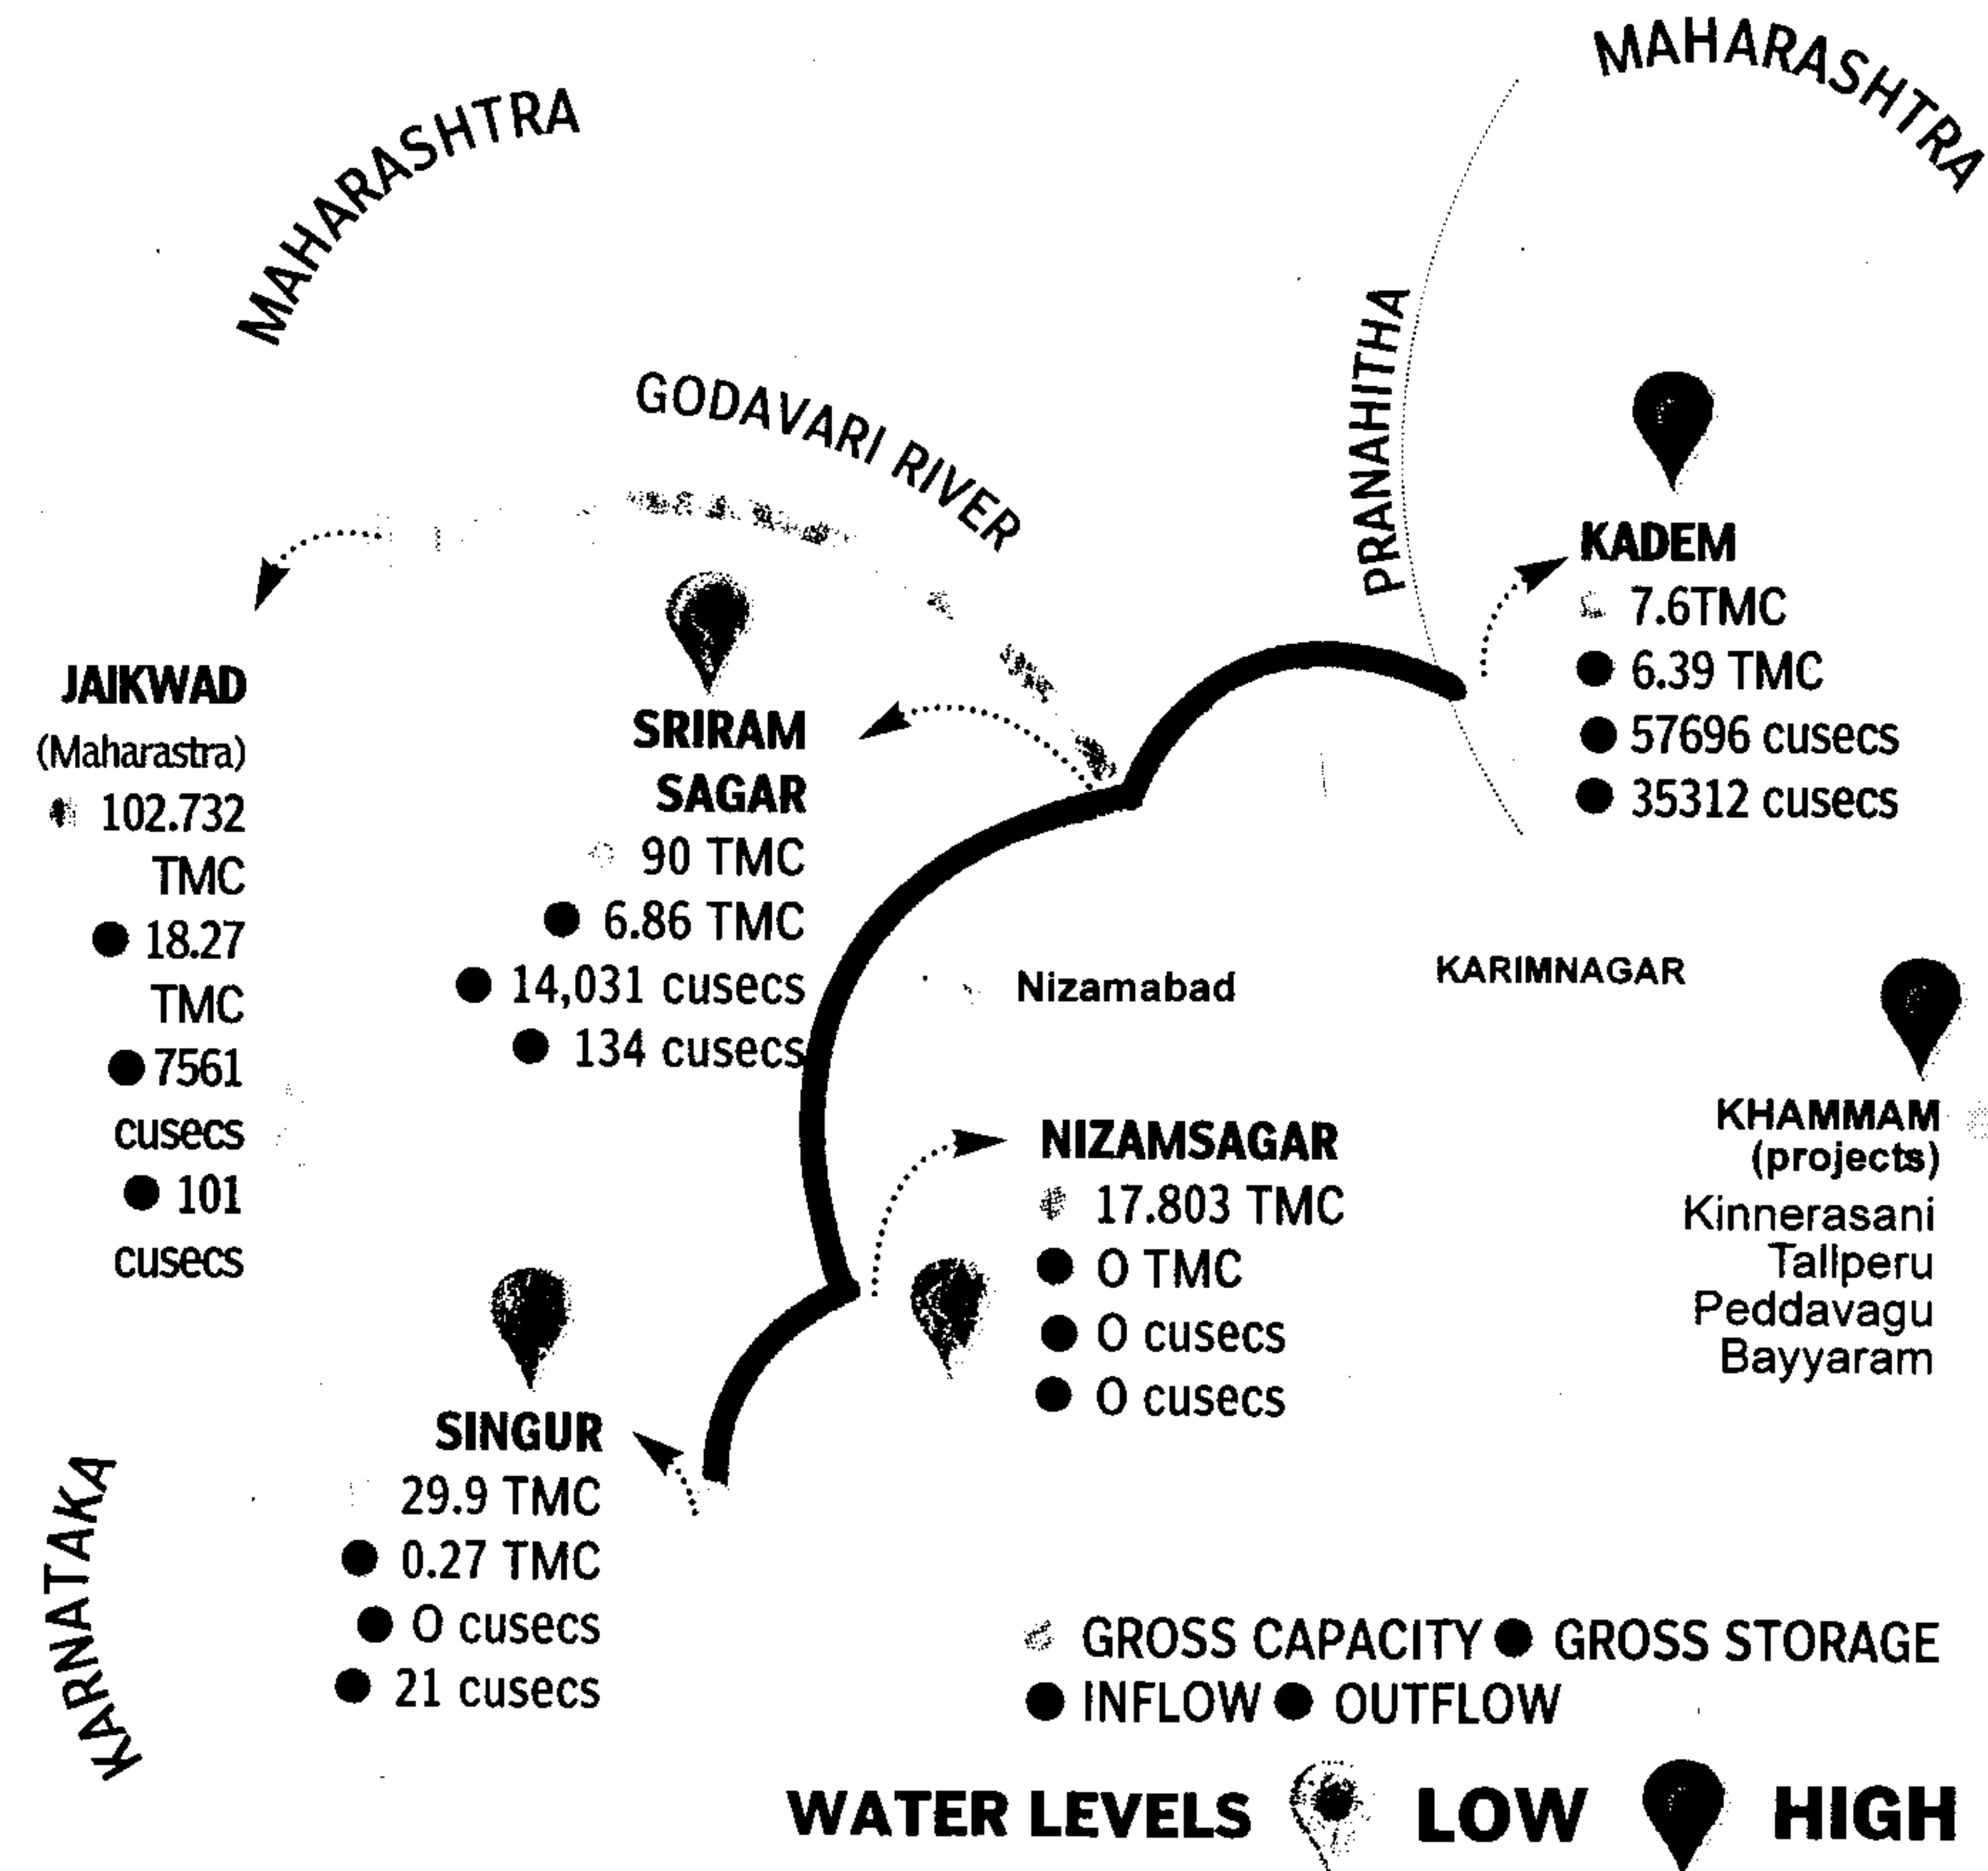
MAHARASHTRA

MAHARASHTRA

GODAVARI RIVER

PRANAHITHA

JAIKWAD (Maharastra)
102.732 TMC
18.27 TMC
7561 cusecs
101 cusecs

SRIRAM SAGAR
90 TMC
6.86 TMC
14,031 cusecs
134 cusecs

KADEM
7.6TMC
6.39 TMC
57696 cusecs
35312 cusecs

Nizamabad

KARIMNAGAR

KHAMMAM (projects)
Kinnerasani
Tallperu
Peddavagu
Bayyaram

NIZAMSAGAR
17.803 TMC
0 TMC
0 cusecs
0 cusecs

SINGUR
29.9 TMC
0.27 TMC
0 cusecs
21 cusecs

KARNATAKA

GROSS CAPACITY GROSS STORAGE
INFLOW OUTFLOW

WATER LEVELS LOW HIGH